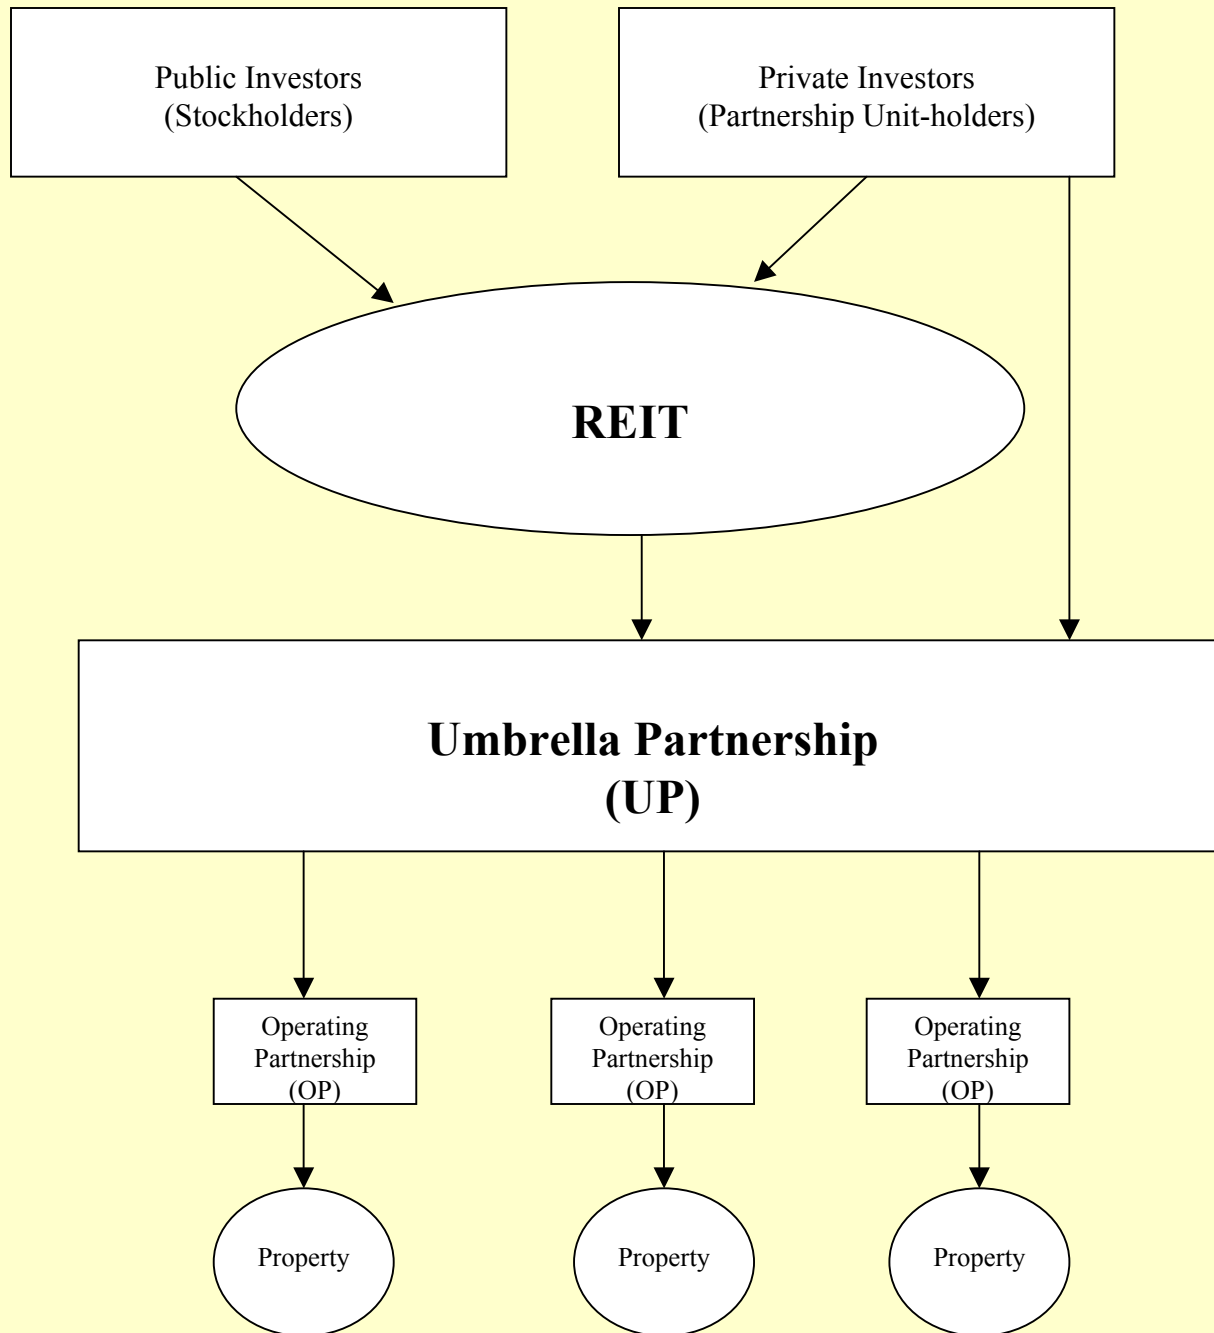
Public Investors
(Stockholders)

Private Investors
(Partnership Unit-holders)

REIT

Umbrella Partnership
(UP)

Operating
Partnership
(OP)

Operating
Partnership
(OP)

Operating
Partnership
(OP)

Property

Property

Property